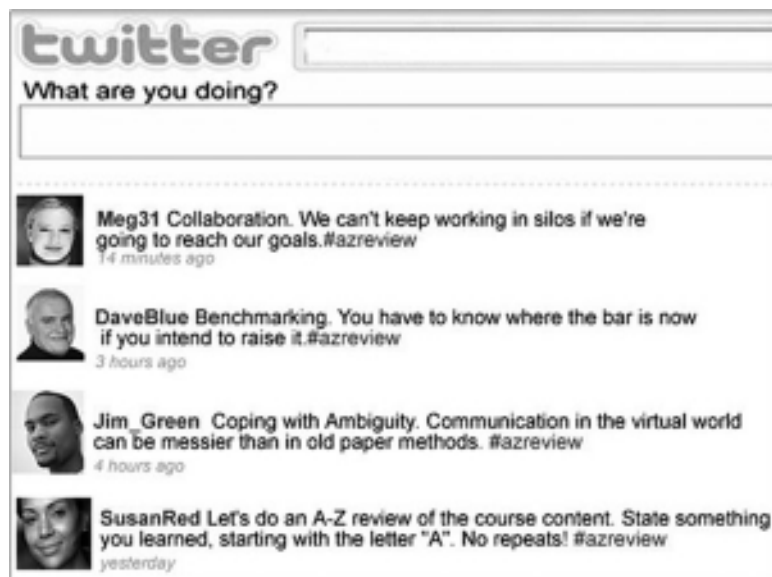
twitter

What are you doing?

Meg31 Collaboration. We can't keep working in silos if we're going to reach our goals.#azreview
14 minutes ago

DaveBlue Benchmarking. You have to know where the bar is now if you intend to raise it.#azreview
3 hours ago

Jim_Green Coping with Ambiguity. Communication in the virtual world can be messier than in old paper methods. #azreview
4 hours ago

SusanRed Let's do an A-Z review of the course content. State something you learned, starting with the letter "A". No repeats! #azreview
yesterday